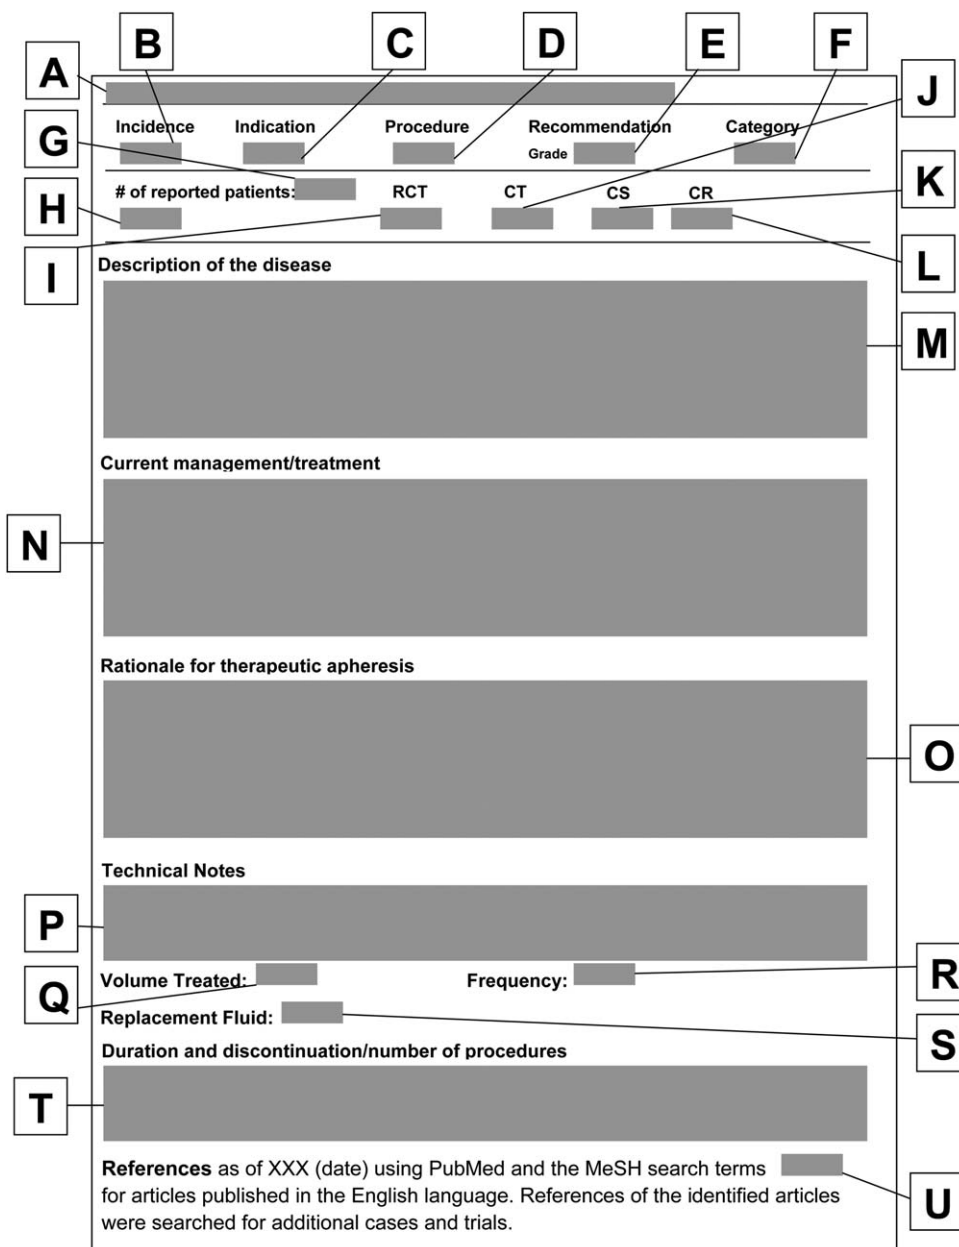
A B C D E F

Incidence Indication Procedure Recommendation Grade Category

G J

# of reported patients: RCT CT CS CR

H K

I L

Description of the disease

M

Current management/treatment

N

Rationale for therapeutic apheresis

O

Technical Notes

P

Volume Treated: Frequency:

Q R

Replacement Fluid:

S

Duration and discontinuation/number of procedures

T

**References** as of XXX (date) using PubMed and the MeSH search terms for articles published in the English language. References of the identified articles were searched for additional cases and trials.

U